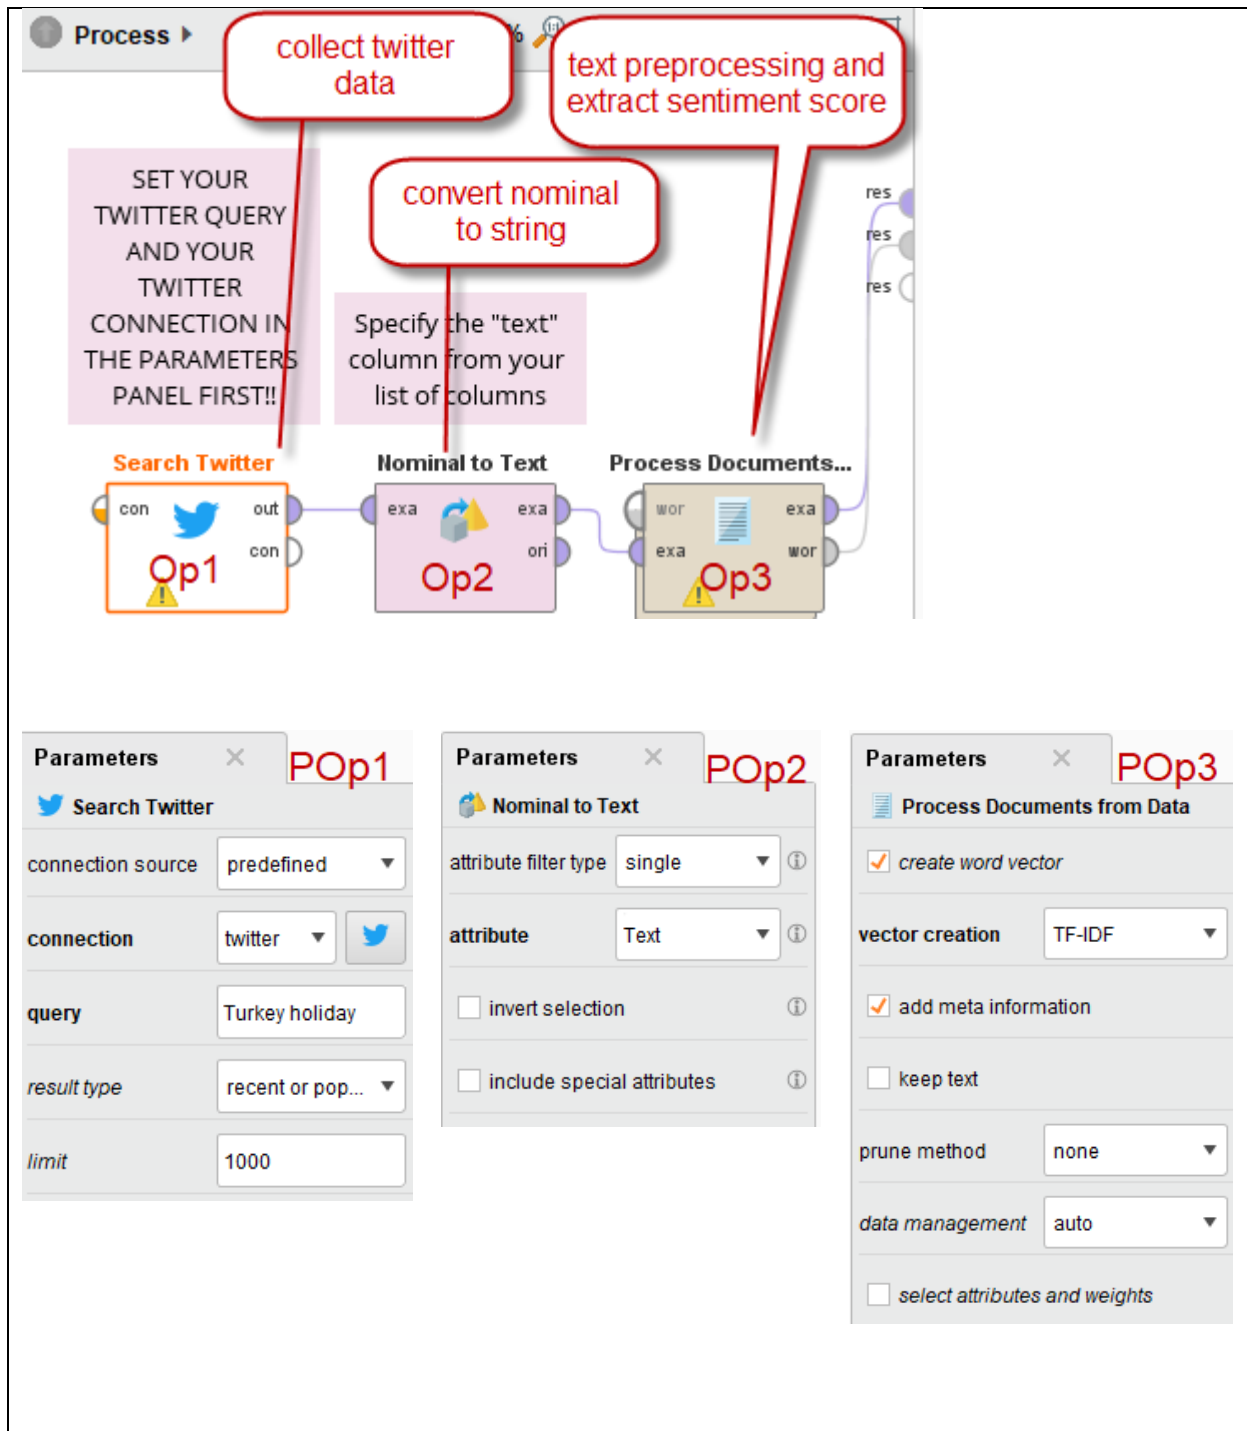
Process ▸

collect twitter data

text preprocessing and extract sentiment score

SET YOUR TWITTER QUERY AND YOUR TWITTER CONNECTION IN THE PARAMETERS PANEL FIRST!!

convert nominal to string

Specify the "text" column from your list of columns

res
res
res

Search Twitter
con
out
con
Op1

Nominal to Text
exa
exa
ori
Op2

Process Documents...
wor
exa
exa
wor
Op3

Parameters
POp1
Search Twitter

| connection source | predefined |
|---|---|
| connection | twitter |
| query | Turkey holiday |
| result type | recent or pop... |
| limit | 1000 |

Parameters
POp2
Nominal to Text

| attribute filter type | single |
|---|---|
| attribute | Text |
| invert selection | |
| include special attributes | |

Parameters
POp3
Process Documents from Data

| create word vector | |
|---|---|
| vector creation | TF-IDF |
| add meta information | |
| keep text | |
| prune method | none |
| data management | auto |
| select attributes and weights | |